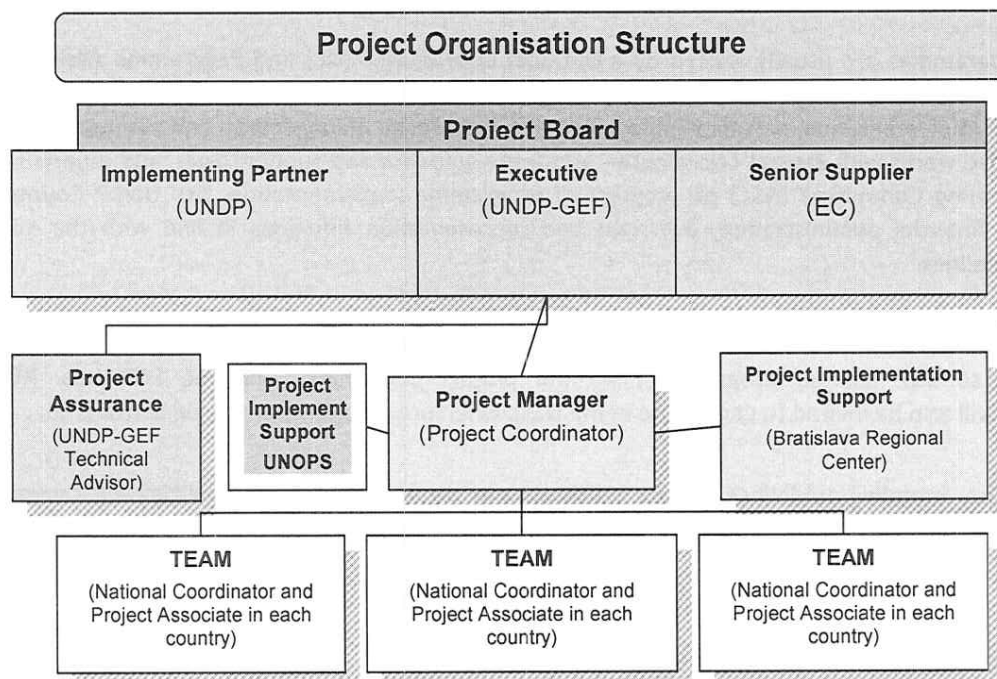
Project Organisation Structure

Project Board

Implementing Partner
(UNDP)

Executive
(UNDP-GEF)

Senior Supplier
(EC)

Project Assurance
(UNDP-GEF Technical Advisor)

Project Implement Support
UNOPS

Project Manager
(Project Coordinator)

Project Implementation Support
(Bratislava Regional Center)

TEAM
(National Coordinator and Project Associate in each country)

TEAM
(National Coordinator and Project Associate in each country)

TEAM
(National Coordinator and Project Associate in each country)